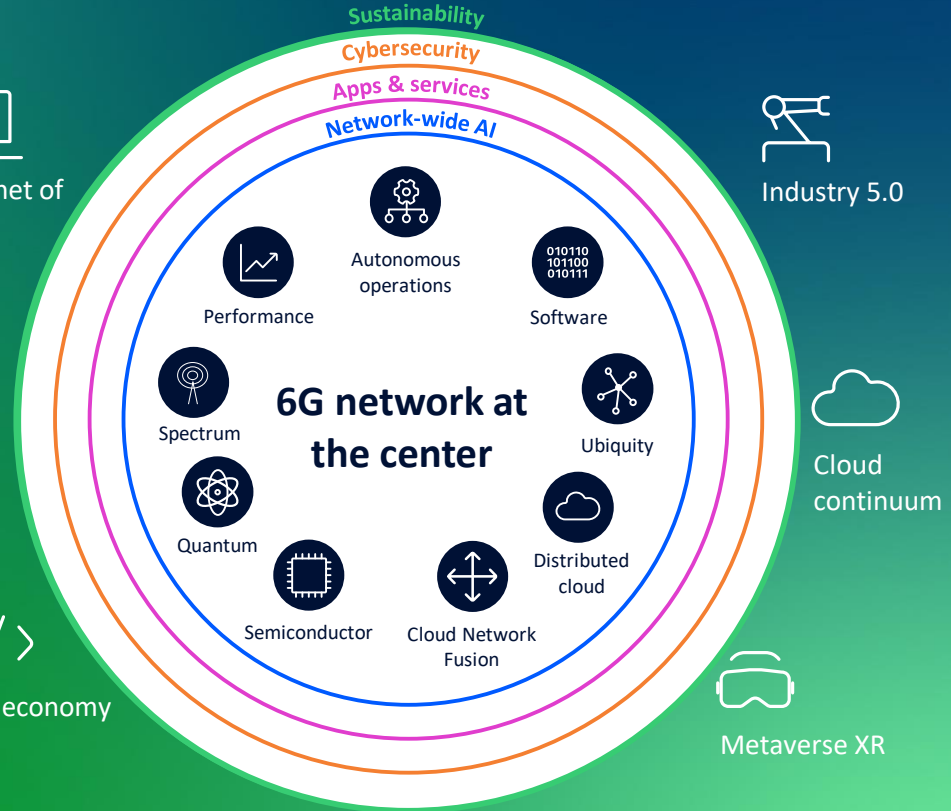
Sustainability
Cybersecurity
Apps & services
Network-wide AI

net of

Industry 5.0

Autonomous operations

Performance

010110
101100
010111
Software

Spectrum

6G network at the center

Ubiquity

Cloud continuum

Quantum

Distributed cloud

Semiconductor

Cloud Network Fusion

economy

Metaverse XR